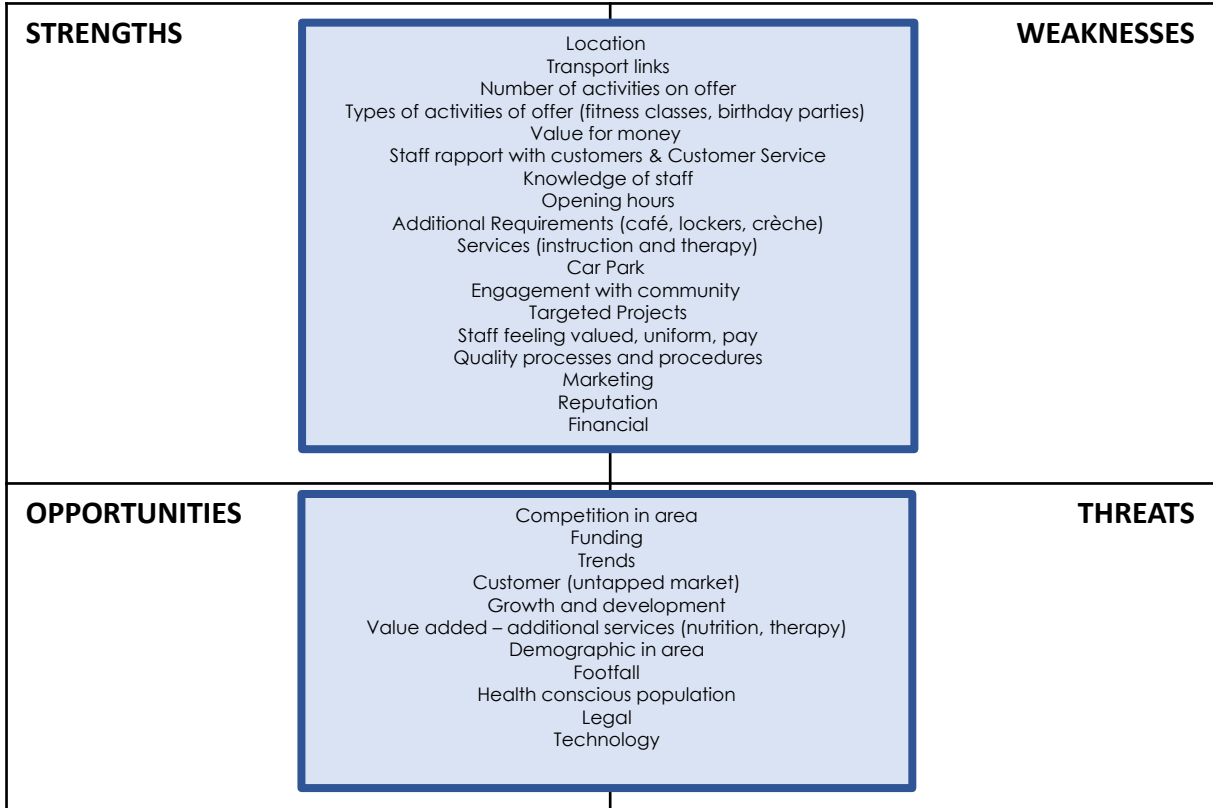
STRENGTHS

Location
Transport links
Number of activities on offer
Types of activities of offer (fitness classes, birthday parties)
Value for money
Staff rapport with customers & Customer Service
Knowledge of staff
Opening hours
Additional Requirements (café, lockers, crèche)
Services (instruction and therapy)
Car Park
Engagement with community
Targeted Projects
Staff feeling valued, uniform, pay
Quality processes and procedures
Marketing
Reputation
Financial

WEAKNESSES

OPPORTUNITIES

Competition in area
Funding
Trends
Customer (untapped market)
Growth and development
Value added – additional services (nutrition, therapy)
Demographic in area
Footfall
Health conscious population
Legal
Technology

THREATS